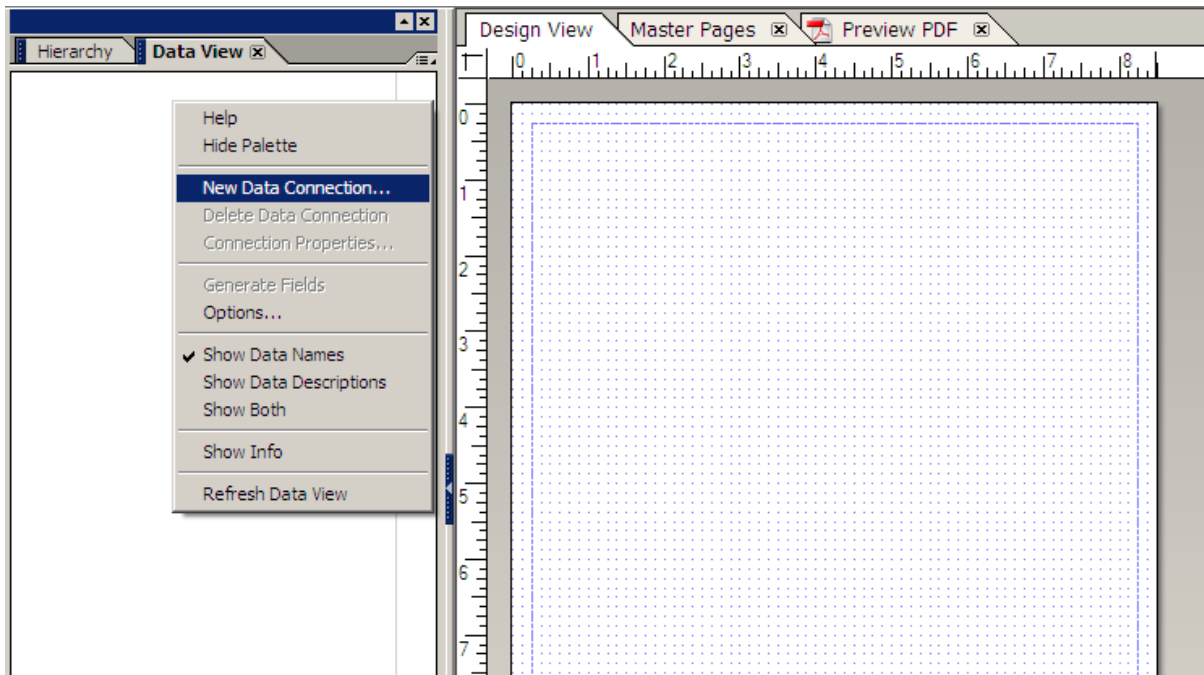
Hierarchy
Data View

Help
Hide Palette

New Data Connection...
Delete Data Connection
Connection Properties...

Generate Fields
Options...

✔ Show Data Names
Show Data Descriptions
Show Both

Show Info

Refresh Data View

Design View
Master Pages
Preview PDF

0 1 2 3 4 5 6 7 8

0
1
2
3
4
5
6
7